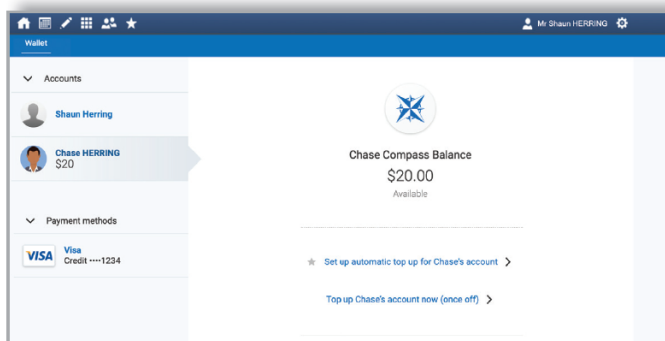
Mr Shaun HERRING

Wallet

Accounts

Shaun Herring

Chase HERRING
$20

Payment methods

VISA Visa
Credit ····1234

Chase Compass Balance
$20.00
Available

Set up automatic top up for Chase's account >

Top up Chase's account now (once off) >